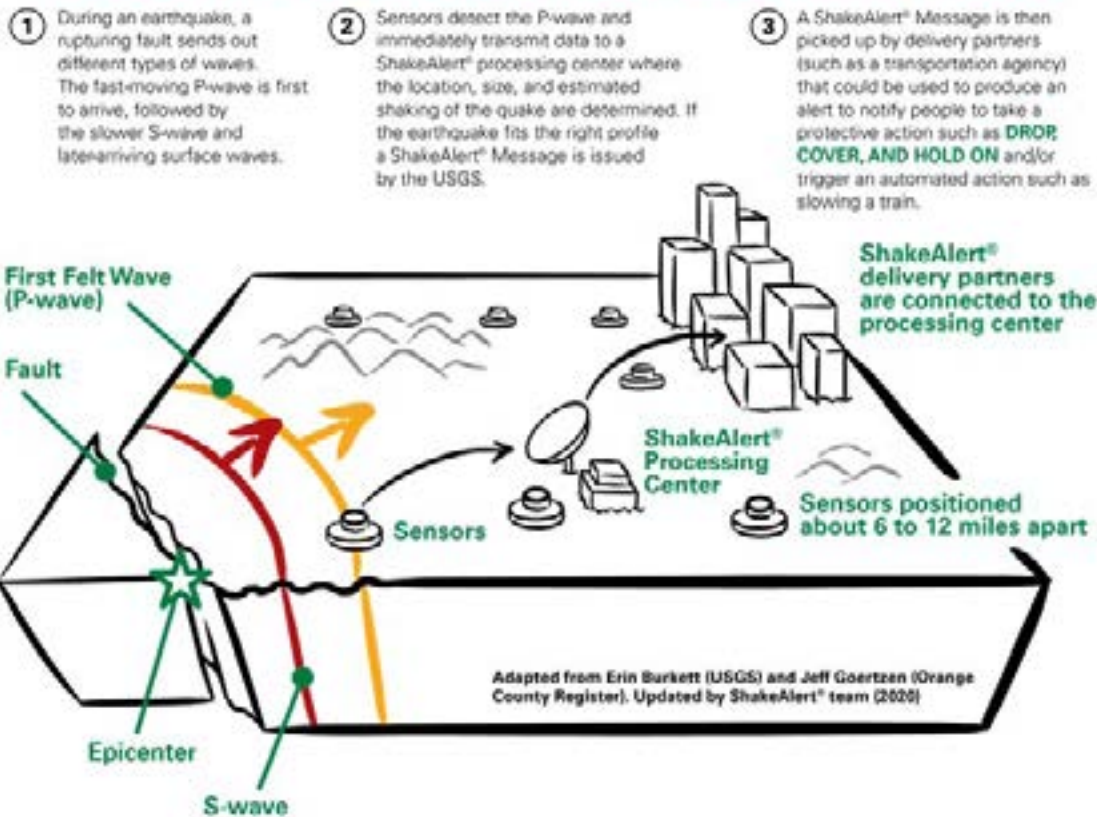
1 During an earthquake, a rupturing fault sends out different types of waves. The fast-moving P-wave is first to arrive, followed by the slower S-wave and later-arriving surface waves.

2 Sensors detect the P-wave and immediately transmit data to a ShakeAlert® processing center where the location, size, and estimated shaking of the quake are determined. If the earthquake fits the right profile a ShakeAlert® Message is issued by the USGS.

3 A ShakeAlert® Message is then picked up by delivery partners (such as a transportation agency) that could be used to produce an alert to notify people to take a protective action such as DROP, COVER, AND HOLD ON and/or trigger an automated action such as slowing a train.

First Felt Wave (P-wave)

Fault

ShakeAlert® delivery partners are connected to the processing center

ShakeAlert® Processing Center

Sensors

Sensors positioned about 6 to 12 miles apart

Adapted from Erin Burkett (USGS) and Jeff Goertzen (Orange County Register). Updated by ShakeAlert® team (2020)

Epicenter

S-wave